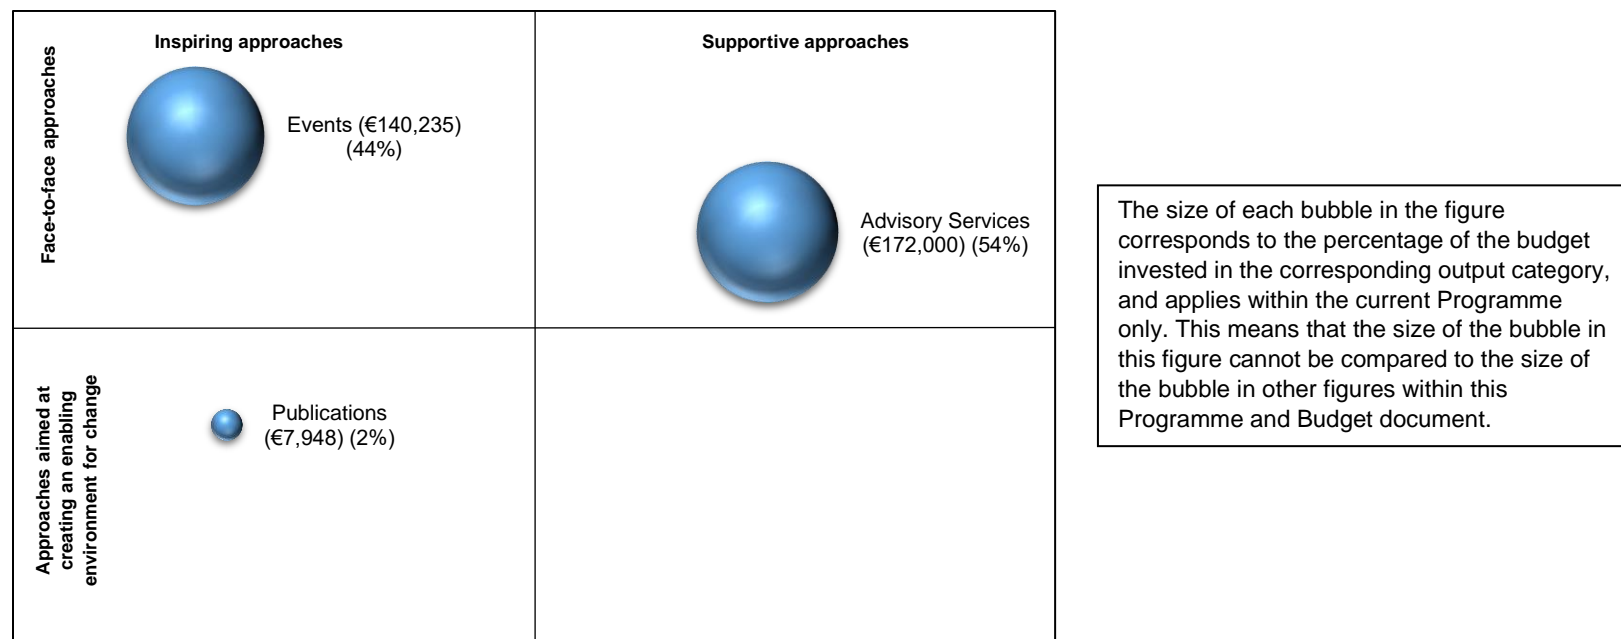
Inspiring approaches

Supportive approaches

Face-to-face approaches

Events (€140,235) (44%)

Advisory Services (€172,000) (54%)

Approaches aimed at creating an enabling environment for change

Publications (€7,948) (2%)

The size of each bubble in the figure corresponds to the percentage of the budget invested in the corresponding output category, and applies within the current Programme only. This means that the size of the bubble in this figure cannot be compared to the size of the bubble in other figures within this Programme and Budget document.